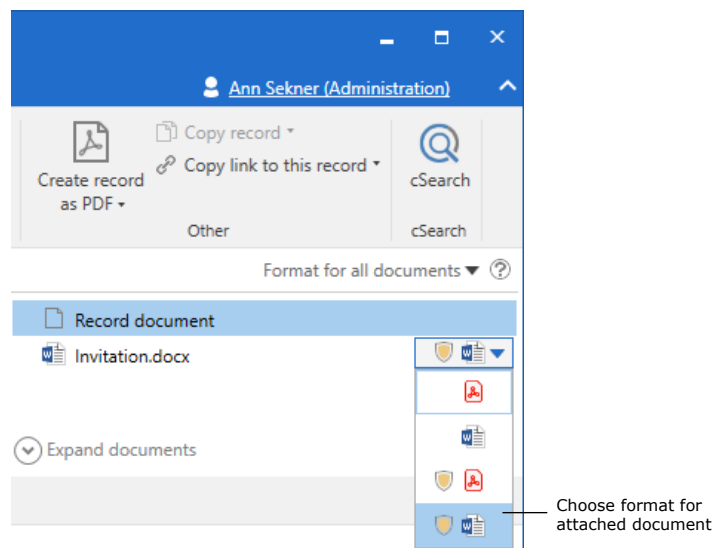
Ann Sekner (Administration)

Create record as PDF

Copy record

Copy link to this record

Other

cSearch

cSearch

Format for all documents

Record document

Invitation.docx

Expand documents

Choose format for attached document